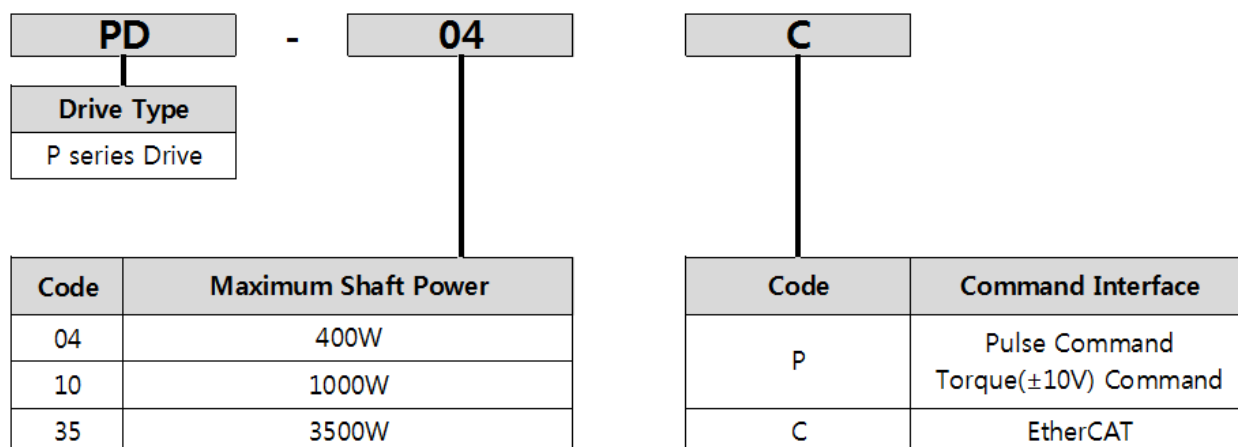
PD - 04 C

| Drive Type |
|---|
| P series Drive |

| Code | Maximum Shaft Power |
|---|---|
| 04 | 400W |
| 10 | 1000W |
| 35 | 3500W |

| Code | Command Interface |
|---|---|
| P | Pulse Command Torque($\pm$10V) Command |
| C | EtherCAT |